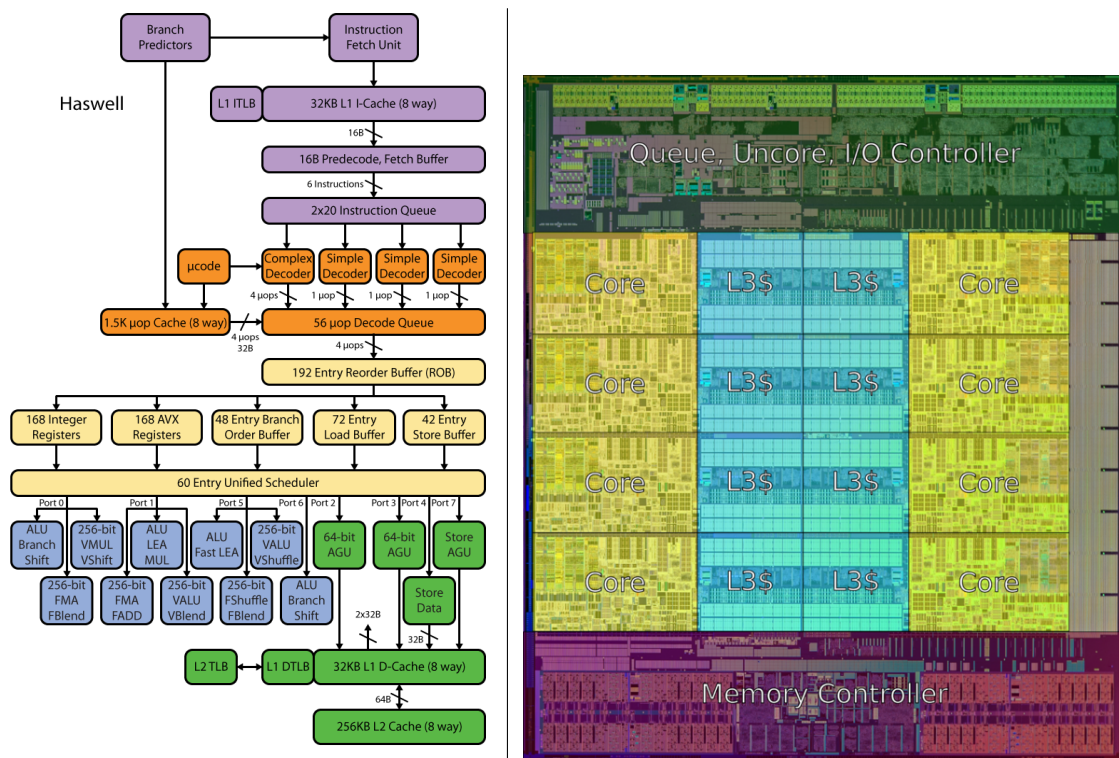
Branch Predictors

Instruction Fetch Unit

Haswell

L1 ITLB

32KB L1 I-Cache (8 way)

16B

16B Predecode, Fetch Buffer

6 Instructions

2x20 Instruction Queue

µcode

Complex Decoder

Simple Decoder

Simple Decoder

Simple Decoder

4 µops

1 µop

1 µop

1 µop

1.5K µop Cache (8 way)

4 µops 32B

56 µop Decode Queue

4 µops

192 Entry Reorder Buffer (ROB)

168 Integer Registers

168 AVX Registers

48 Entry Branch Order Buffer

72 Entry Load Buffer

42 Entry Store Buffer

60 Entry Unified Scheduler

Port 0

Port 1

Port 5

Port 6

Port 2

Port 3

Port 4

Port 7

ALU Branch Shift

256-bit VMUL VShift

ALU LEA MUL

ALU Fast LEA

256-bit VALU VShuffle

64-bit AGU

64-bit AGU

Store AGU

256-bit FMA FBlend

256-bit FMA FADD

256-bit VALU VBlend

256-bit FShuffle FBlend

ALU Branch Shift

Store Data

2x32B

32B

L2 TLB

L1 DTLB

32KB L1 D-Cache (8 way)

64B

256KB L2 Cache (8 way)

Queue, Uncore, I/O Controller

Core

L3$

L3$

Core

Core

L3$

L3$

Core

Core

L3$

L3$

Core

Core

L3$

L3$

Core

Memory Controller